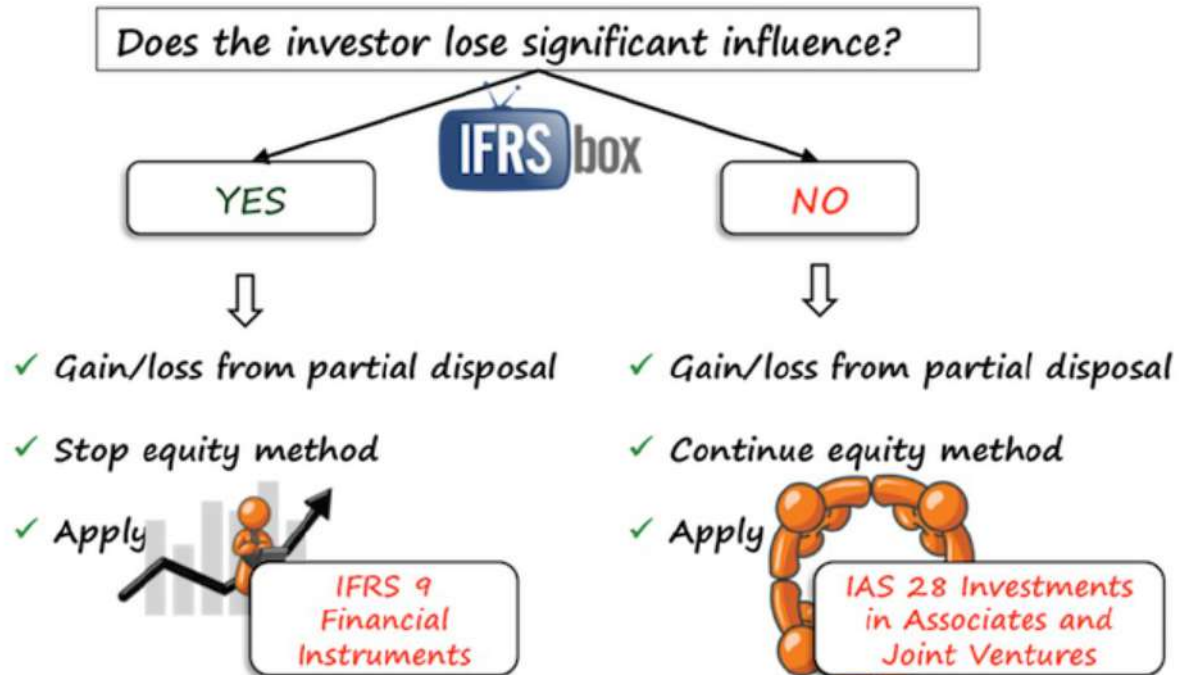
Does the investor lose significant influence?

IFRS box

YES

NO

✓ Gain/loss from partial disposal

✓ Stop equity method

✓ Apply

IFRS 9 Financial Instruments

✓ Gain/loss from partial disposal

✓ Continue equity method

✓ Apply

IAS 28 Investments in Associates and Joint Ventures